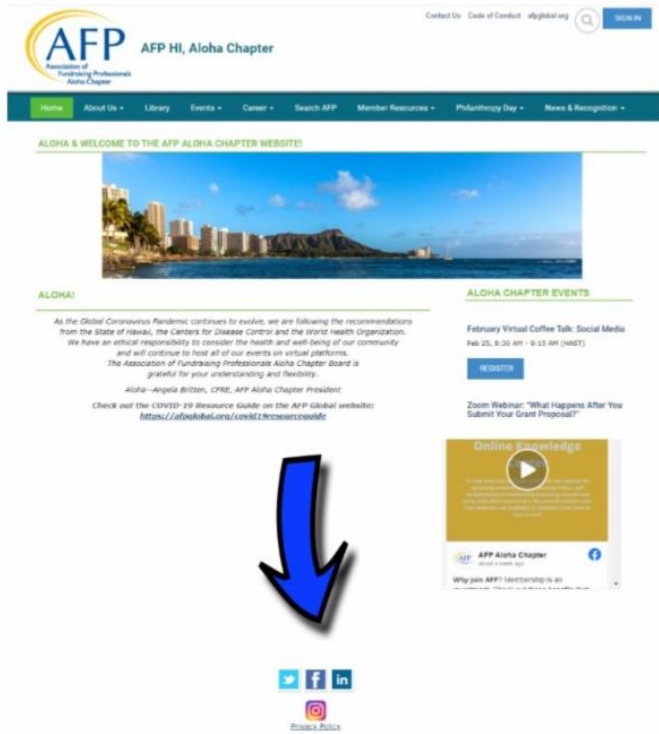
AFP
Association of Fundraising Professionals Aloha Chapter

AFP HI, Aloha Chapter

Contact Us Code of Conduct afpglobal.org SIGN IN

Home About Us ▾ Library Events ▾ Career ▾ Search AFP Member Resources ▾ Philanthropy Day ▾ News & Recognition ▾

ALOHA & WELCOME TO THE AFP ALOHA CHAPTER WEBSITE!

ALOHA!

As the Global Coronavirus Pandemic continues to evolve, we are following the recommendations from the State of Hawaii, the Centers for Disease Control and the World Health Organization. We have an ethical responsibility to consider the health and well-being of our community and will continue to host all of our events on virtual platforms. The Association of Fundraising Professionals Aloha Chapter Board is grateful for your understanding and flexibility.

Aloha--Angela Britten, CFRE, AFP Aloha Chapter President

Check out the COVID-19 Resource Guide on the AFP Global website: https://afpglobal.org/covid19resourceguide

ALOHA CHAPTER EVENTS

February Virtual Coffee Talk: Social Media

Feb 25, 8:30 AM - 9:15 AM (HAST)

REGISTER

Zoom Webinar: "What Happens After You Submit Your Grant Proposal?"

Online Knowledge

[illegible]

AFP Aloha Chapter
about a week ago

Why join AFP? Membership is an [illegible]

Privacy Policy